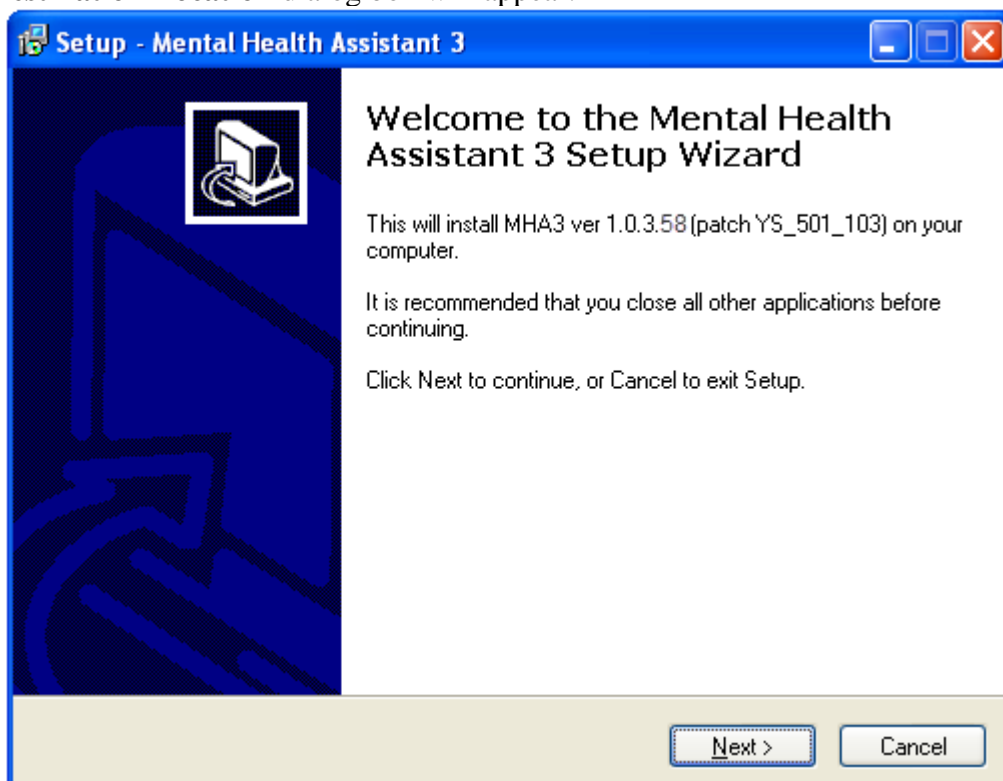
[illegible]

Setup - Mental Health Assistant 3

Welcome to the Mental Health Assistant 3 Setup Wizard

This will install MHA3 ver 1.0.3.58 (patch YS_501_103) on your computer.

It is recommended that you close all other applications before continuing.

Click Next to continue, or Cancel to exit Setup.

Next >

Cancel